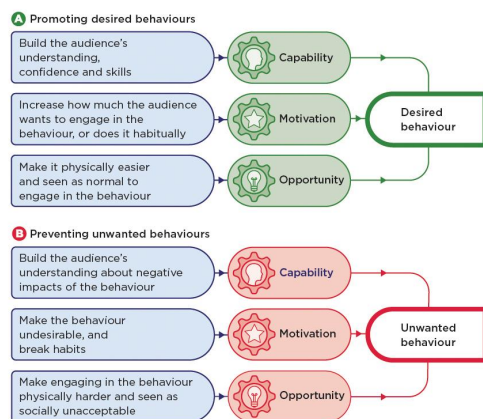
A Promoting desired behaviours

Build the audience's understanding, confidence and skills

Capability

Increase how much the audience wants to engage in the behaviour, or does it habitually

Motivation

Desired behaviour

Make it physically easier and seen as normal to engage in the behaviour

Opportunity

B Preventing unwanted behaviours

Build the audience's understanding about negative impacts of the behaviour

Capability

Make the behaviour undesirable, and break habits

Motivation

Unwanted behaviour

Make engaging in the behaviour physically harder and seen as socially unacceptable

Opportunity